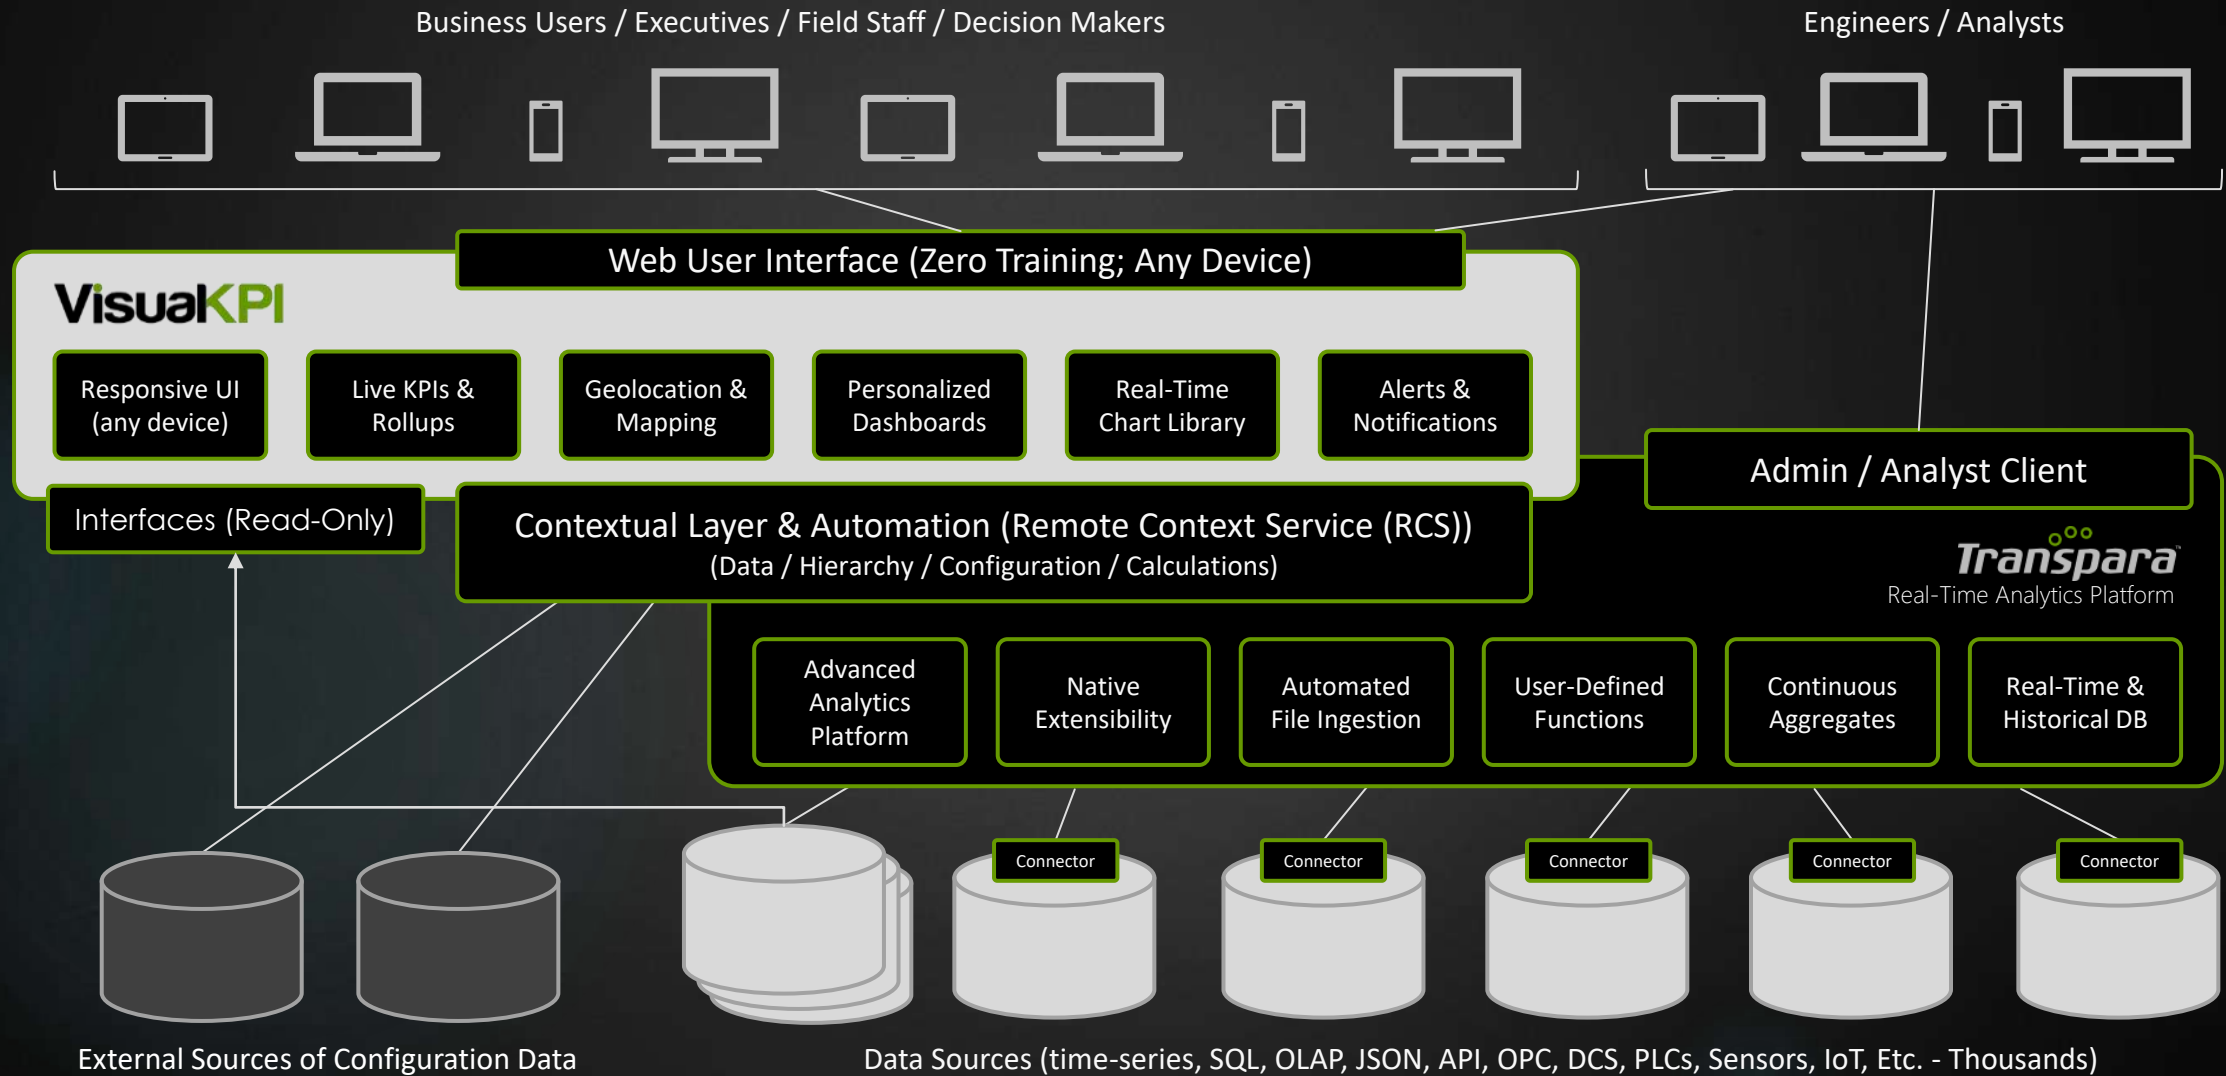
Business Users / Executives / Field Staff / Decision Makers

Engineers / Analysts

Web User Interface (Zero Training; Any Device)

VisualKPI

Responsive UI (any device)

Live KPIs & Rollups

Geolocation & Mapping

Personalized Dashboards

Real-Time Chart Library

Alerts & Notifications

Admin / Analyst Client

Interfaces (Read-Only)

Contextual Layer & Automation (Remote Context Service (RCS))
(Data / Hierarchy / Configuration / Calculations)

Transpara
Real-Time Analytics Platform

Advanced Analytics Platform

Native Extensibility

Automated File Ingestion

User-Defined Functions

Continuous Aggregates

Real-Time & Historical DB

Connector

Connector

Connector

Connector

Connector

External Sources of Configuration Data

Data Sources (time-series, SQL, OLAP, JSON, API, OPC, DCS, PLCs, Sensors, IoT, Etc. - Thousands)